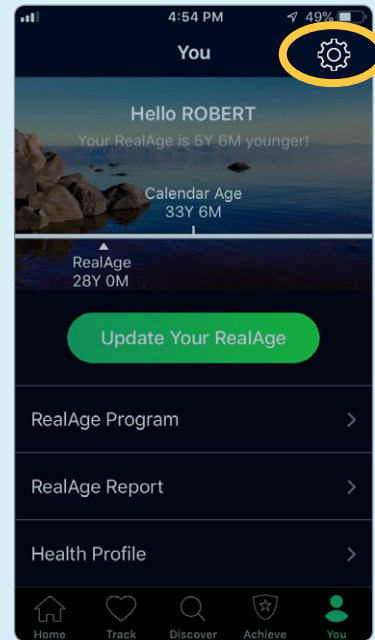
4:54 PM
49%

You

Hello ROBERT
Your RealAge is 5Y 6M younger!

Calendar Age
33Y 6M

RealAge
28Y 0M

Update Your RealAge

RealAge Program

RealAge Report

Health Profile

Home
Track
Discover
Achieve
You